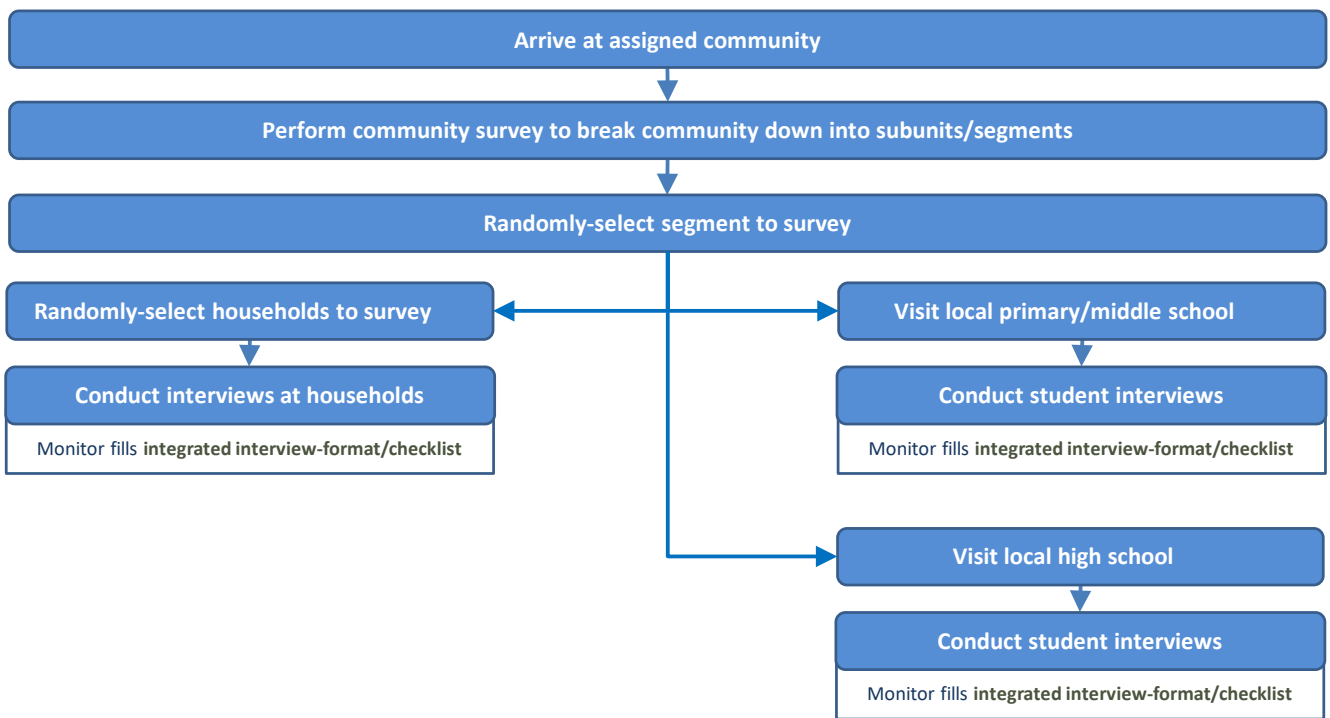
Arrive at assigned community

Perform community survey to break community down into subunits/segments

Randomly-select segment to survey

Randomly-select households to survey

Conduct interviews at households

Monitor fills **integrated interview-format/checklist**

Visit local primary/middle school

Conduct student interviews

Monitor fills **integrated interview-format/checklist**

Visit local high school

Conduct student interviews

Monitor fills **integrated interview-format/checklist**